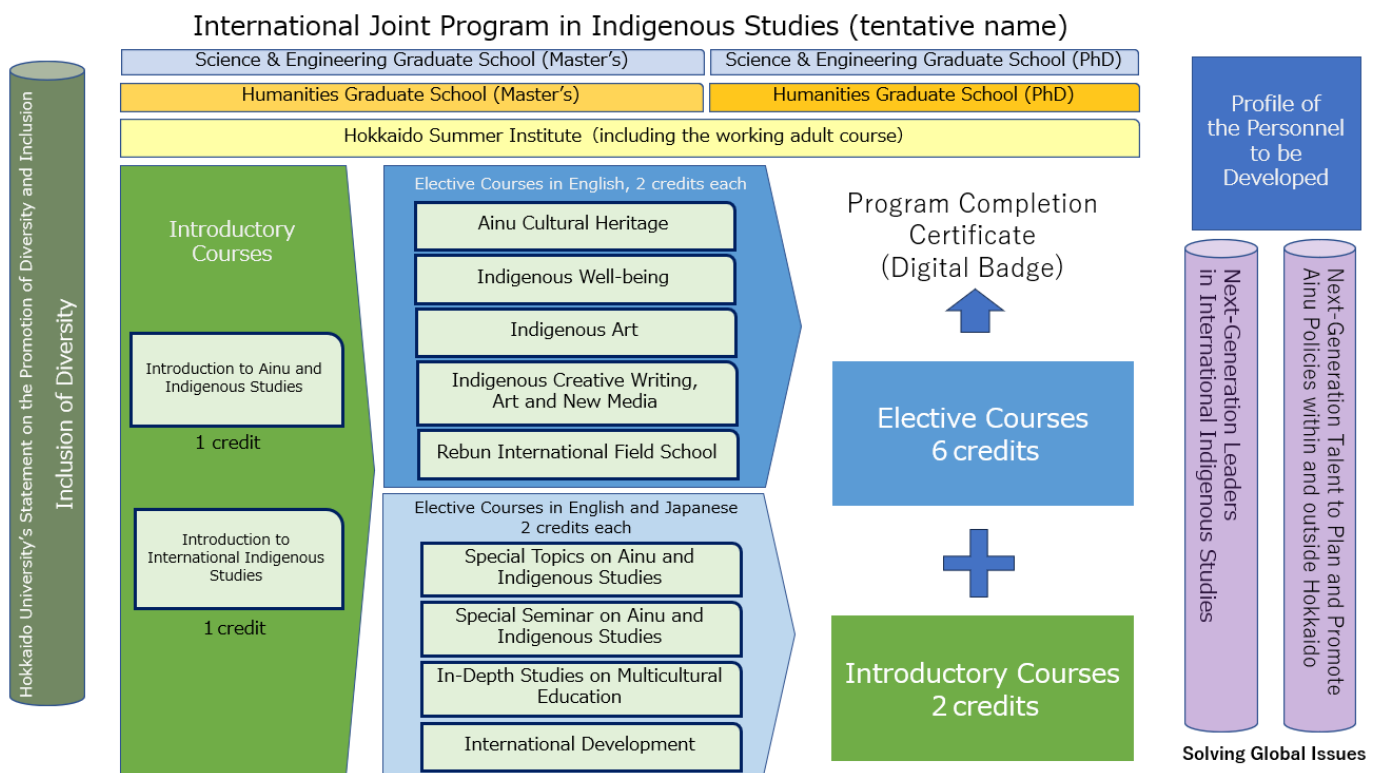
International Joint Program in Indigenous Studies (tentative name)

Science & Engineering Graduate School (Master's)

Science & Engineering Graduate School (PhD)

Humanities Graduate School (Master's)

Humanities Graduate School (PhD)

Hokkaido Summer Institute (including the working adult course)

Hokkaido University's Statement on the Promotion of Diversity and Inclusion

Inclusion of Diversity

Introductory Courses

Introduction to Ainu and Indigenous Studies

1 credit

Introduction to International Indigenous Studies

1 credit

Elective Courses in English, 2 credits each

Ainu Cultural Heritage

Indigenous Well-being

Indigenous Art

Indigenous Creative Writing, Art and New Media

Rebun International Field School

Elective Courses in English and Japanese 2 credits each

Special Topics on Ainu and Indigenous Studies

Special Seminar on Ainu and Indigenous Studies

In-Depth Studies on Multicultural Education

International Development

Program Completion Certificate (Digital Badge)

Elective Courses 6 credits

Introductory Courses 2 credits

Profile of the Personnel to be Developed

Next-Generation Leaders in International Indigenous Studies

Next-Generation Talent to Plan and Promote Ainu Policies within and outside Hokkaido

Solving Global Issues